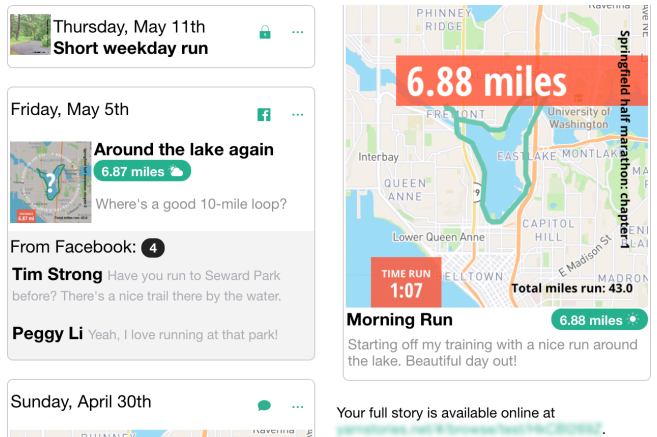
Thursday, May 11th
Short weekday run

Friday, May 5th
Around the lake again
6.87 miles
Where's a good 10-mile loop?

From Facebook: 4
Tim Strong Have you run to Seward Park before? There's a nice trail there by the water.

Peggy Li Yeah, I love running at that park!

Sunday, April 30th

Ravenna

PHINNEY RIDGE
6.88 miles
FREMONT
University of Washington
Springfield half marathon: chapter 1
Interbay
EASTLAKE MONTLAKE
QUEEN ANNE
CAPITOL HILL
Lower Queen Anne
TIME RUN
1:07
E Madison St
Total miles run: 43.0
Morning Run
6.88 miles
Starting off my training with a nice run around the lake. Beautiful day out!

Your full story is available online at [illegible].